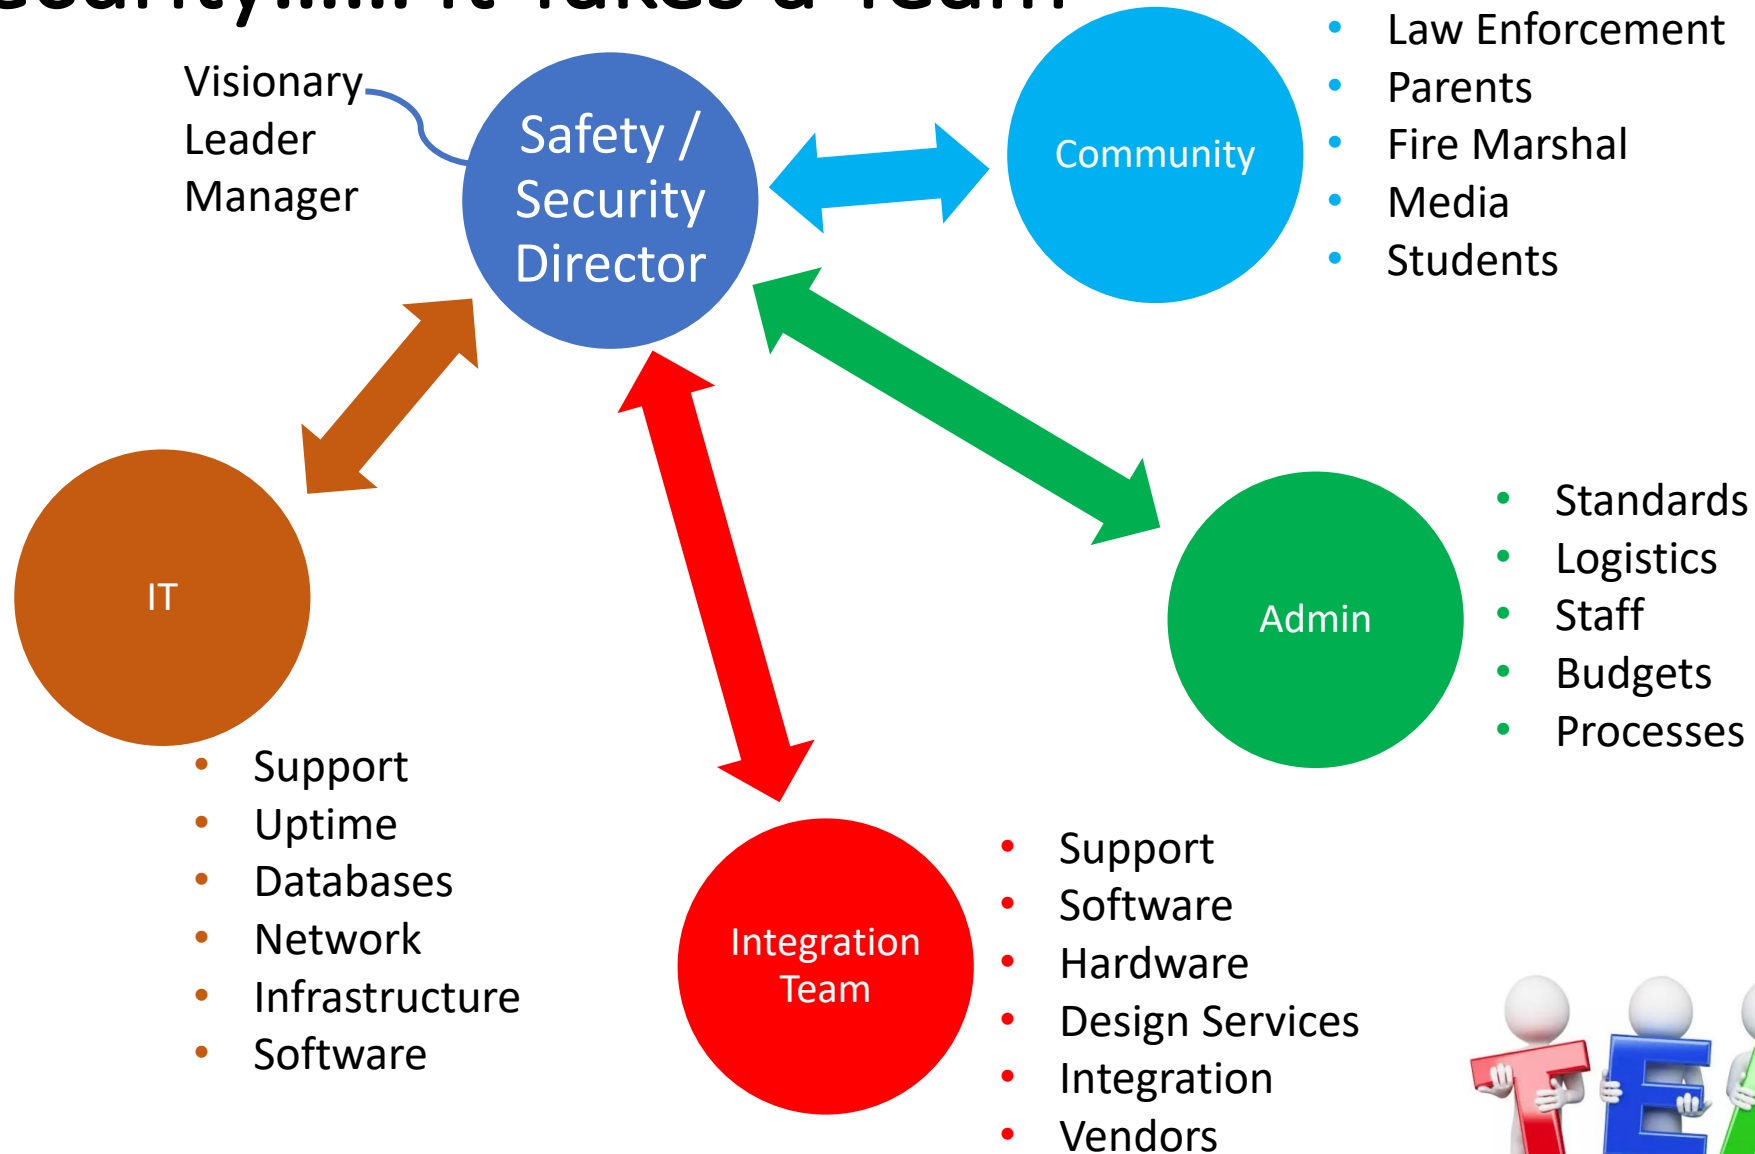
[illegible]

Visionary
Leader
Manager

Safety / Security Director

Community

- Law Enforcement
- Parents
- Fire Marshal
- Media
- Students

IT

- Support
- Uptime
- Databases
- Network
- Infrastructure
- Software

Admin

- Standards
- Logistics
- Staff
- Budgets
- Processes

Integration Team

- Support
- Software
- Hardware
- Design Services
- Integration
- Vendors